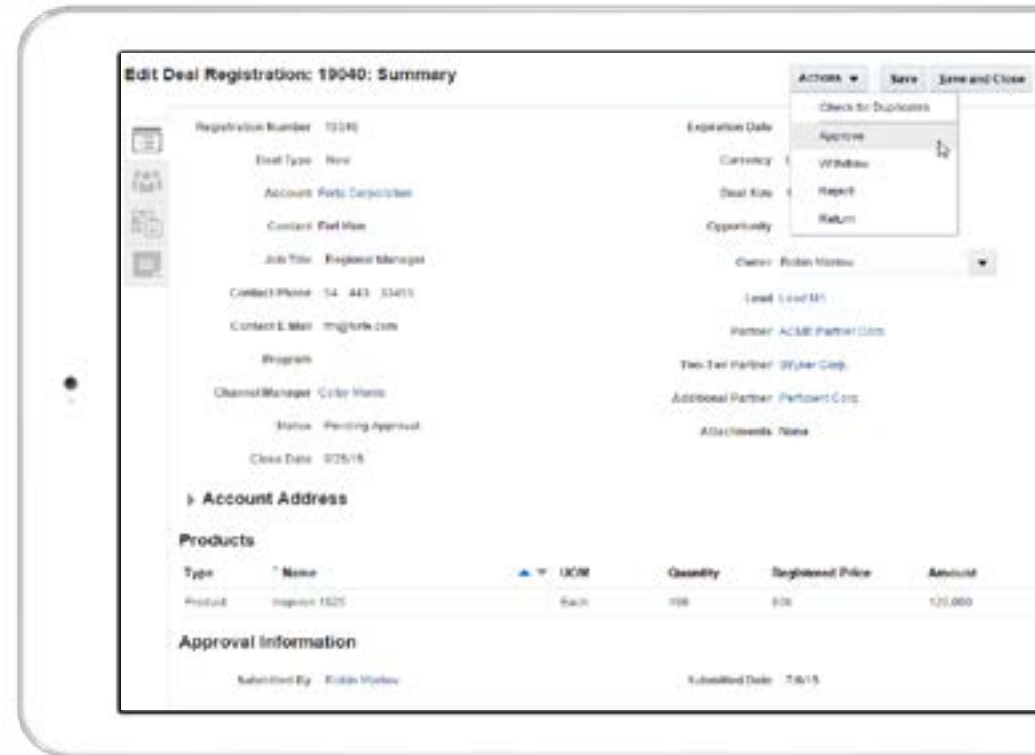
Edit Deal Registration: 19040: Summary

Actions ▾ Save Save and Close

Check for Duplicates
Approve
Withdraw
Reject
Return

Registration Number 19040
Deal Type New
Account Forte Corporation
Contact Earl Max
Job Title Regional Manager
Contact Phone 34 443 33415
Contact E-Mail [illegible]@forte.com
Program
Channel Manager Colby Marks
Status Pending Approval
Close Date 9/28/15

Expiration Date
Currency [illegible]
Deal Size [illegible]
Opportunity
Owner Robin Marlow
Lead Lead 01
Partner ACME Partner Corp.
Two-Tier Partner Wyler Corp.
Additional Partner Participant Corp.
Attachments None

Account Address

Products

| Type | * Name | UOM | Quantity | Registered Price | Amount |
|---|---|---|---|---|---|
| Product | Inspiron 1525 | Each | 100 | 600 | 120,000 |

Approval Information

Submitted By Robin Marlow
Submitted Date 7/8/15